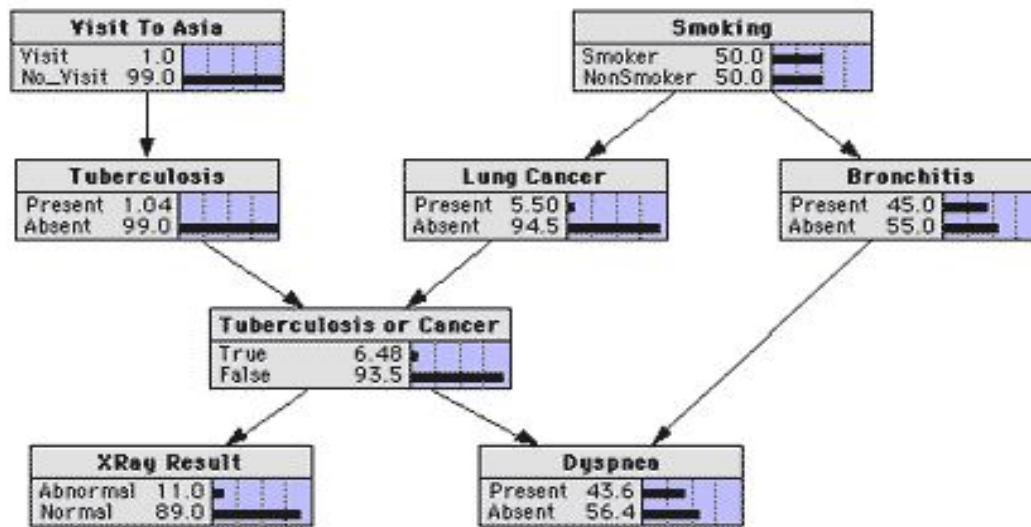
Visit To Asia
Visit 1.0
No_Visit 99.0

Smoking
Smoker 50.0
NonSmoker 50.0

Tuberculosis
Present 1.04
Absent 99.0

Lung Cancer
Present 5.50
Absent 94.5

Bronchitis
Present 45.0
Absent 55.0

Tuberculosis or Cancer
True 6.48
False 93.5

XRay Result
Abnormal 11.0
Normal 89.0

Dyspnea
Present 43.6
Absent 56.4